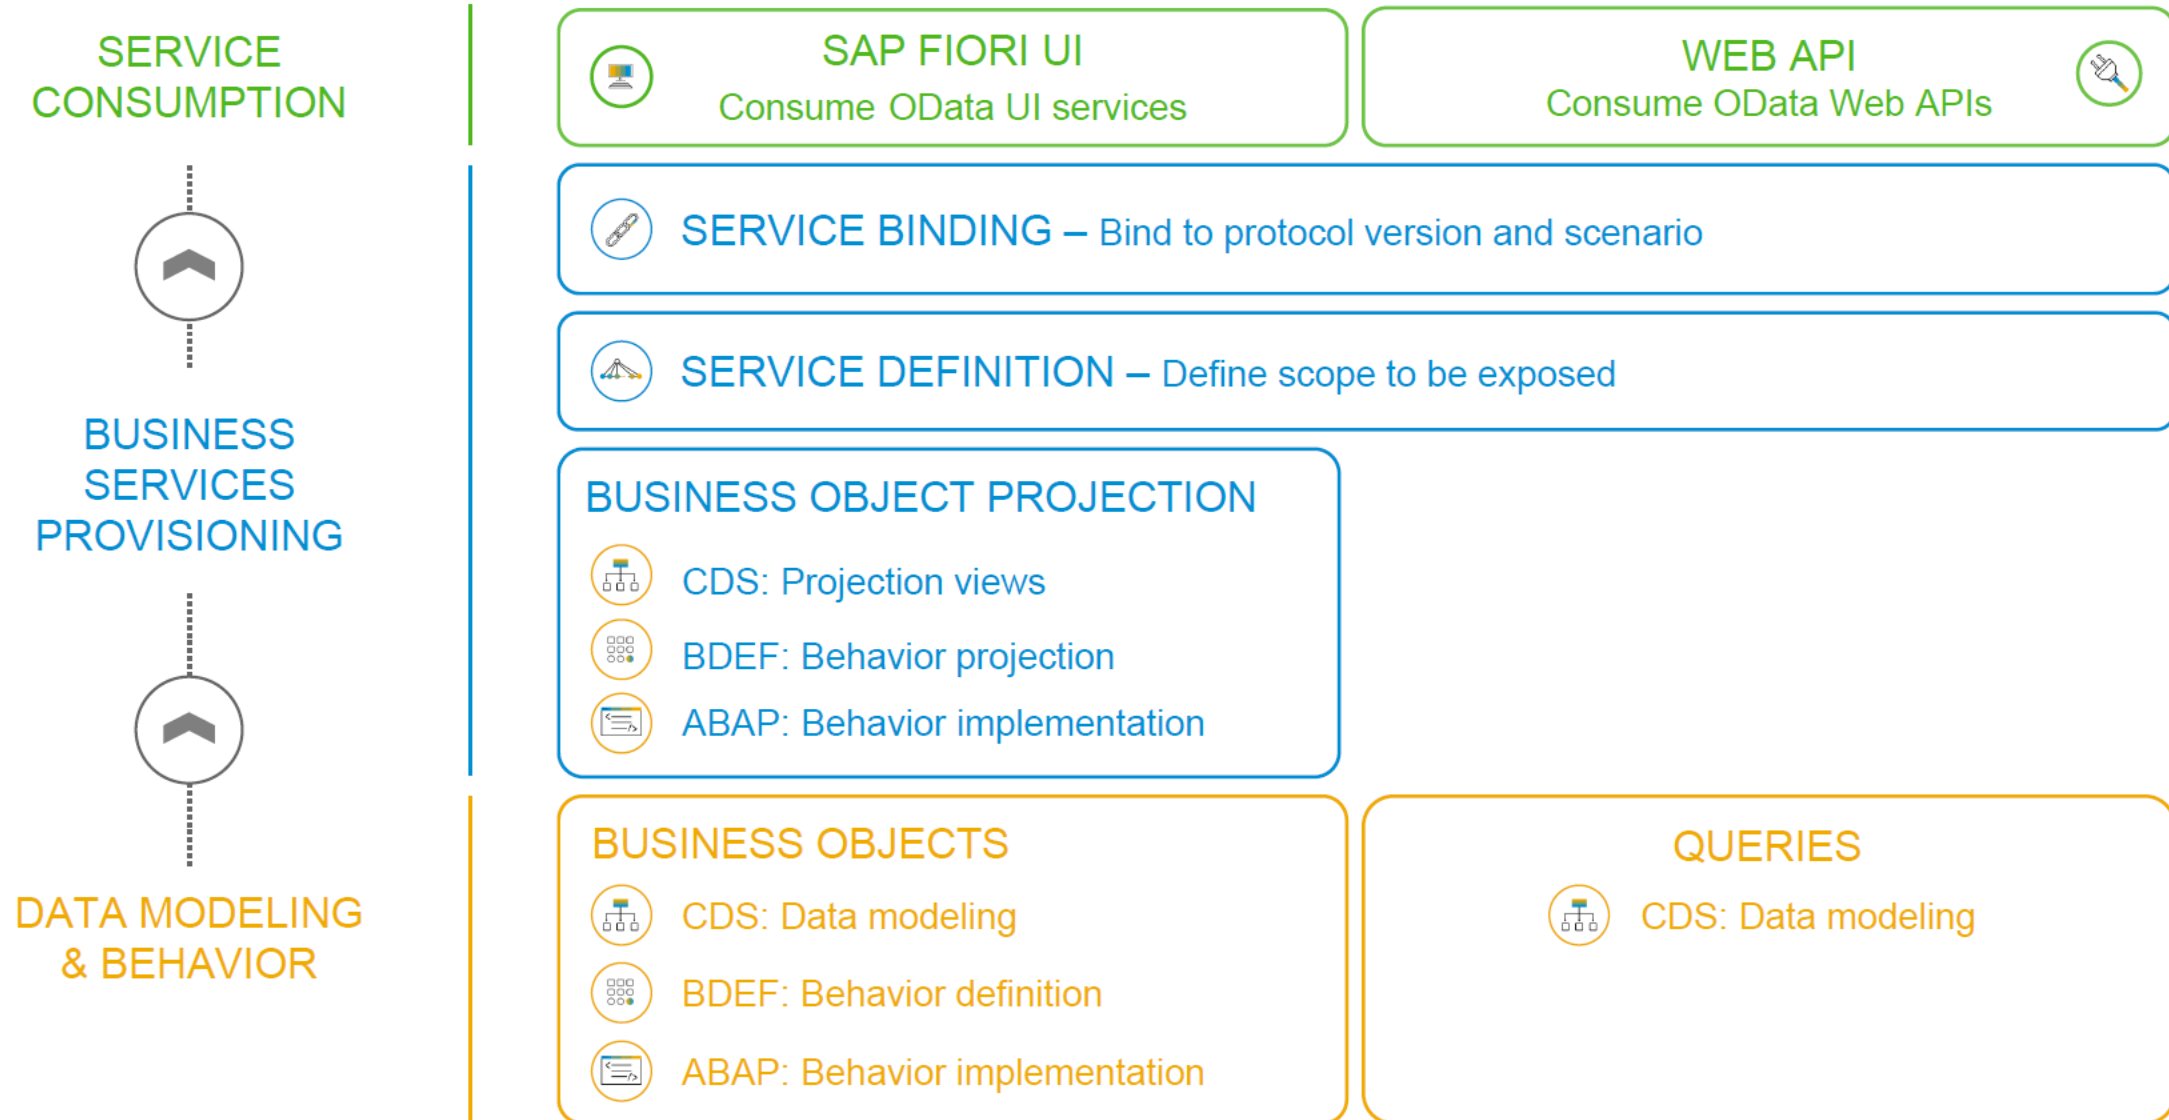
SERVICE CONSUMPTION

BUSINESS SERVICES PROVISIONING

DATA MODELING & BEHAVIOR

SAP FIORI UI
Consume OData UI services

WEB API
Consume OData Web APIs

SERVICE BINDING – Bind to protocol version and scenario

SERVICE DEFINITION – Define scope to be exposed

BUSINESS OBJECT PROJECTION

CDS: Projection views

BDEF: Behavior projection

ABAP: Behavior implementation

BUSINESS OBJECTS

CDS: Data modeling

BDEF: Behavior definition

ABAP: Behavior implementation

QUERIES

CDS: Data modeling